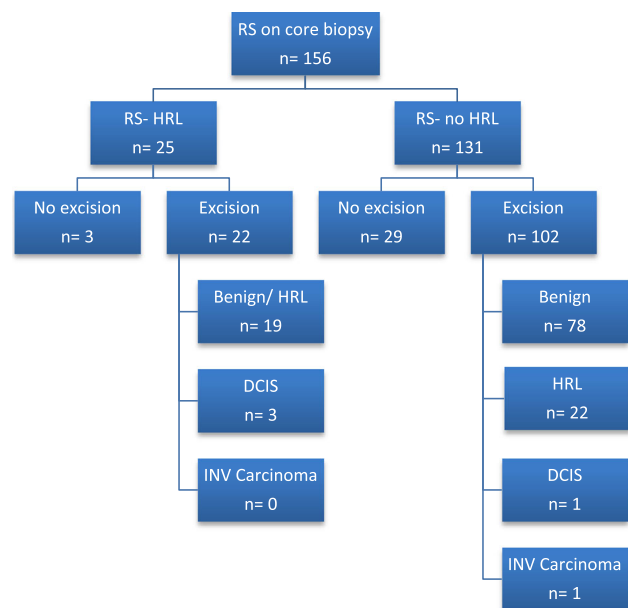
RS on core biopsy
n= 156

RS- HRL
n= 25

No excision
n= 3

Excision
n= 22

Benign/ HRL
n= 19

DCIS
n= 3

INV Carcinoma
n= 0

RS- no HRL
n= 131

No excision
n= 29

Excision
n= 102

Benign
n= 78

HRL
n= 22

DCIS
n= 1

INV Carcinoma
n= 1